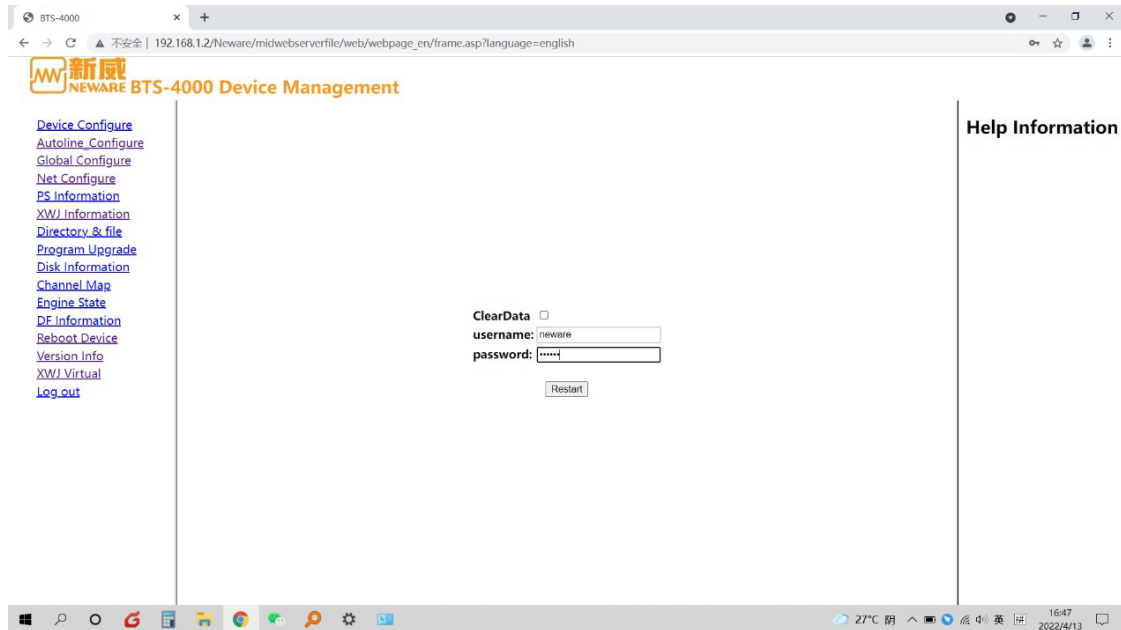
BTS-4000 × +

不安全 | 192.168.1.2/Neware/midwebserverfile/web/webpage_en/frame.asp?language=english

新威 NEWARE BTS-4000 Device Management

Device Configure
Autoline_Configure
Global Configure
Net Configure
PS Information
XWJ Information
Directory & file
Program Upgrade
Disk Information
Channel Map
Engine State
DF Information
Reboot Device
Version Info
XWJ Virtual
Log out

ClearData
username: neware
password: ••••••

Restart

Help Information

27°C 阴 英 16:47 2022/4/13